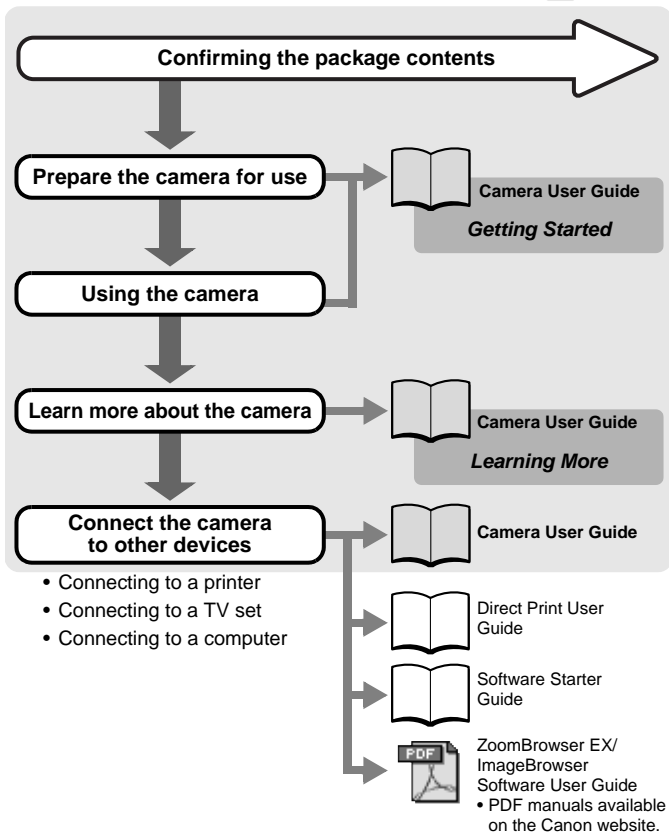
Confirming the package contents

Prepare the camera for use

Camera User Guide
Getting Started

Using the camera

Learn more about the camera

Camera User Guide
Learning More

Connect the camera to other devices

Camera User Guide

• Connecting to a printer
• Connecting to a TV set
• Connecting to a computer

Direct Print User Guide

Software Starter Guide

PDF

ZoomBrowser EX/ ImageBrowser Software User Guide
• PDF manuals available on the Canon website.